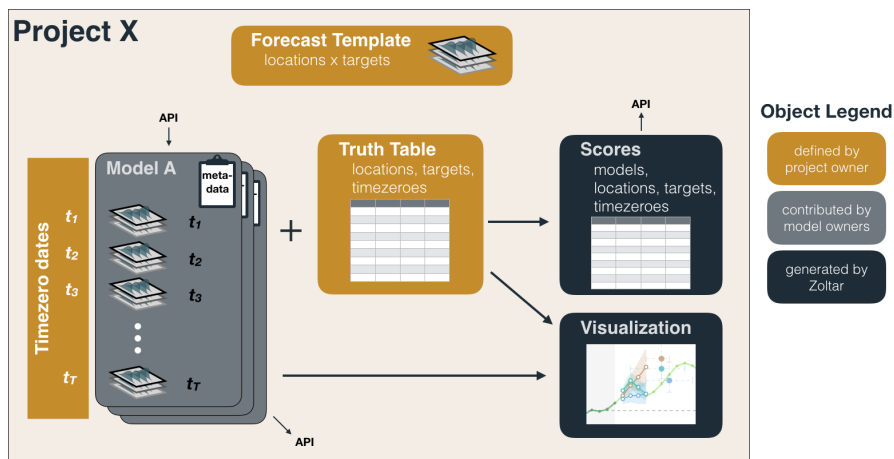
Project X

Forecast Template
locations x targets

API

Timezero dates

$t_1$
$t_2$
$t_3$
$t_T$

Model A

meta-data

$t_1$
$t_2$
$t_3$
$t_T$

API

+

Truth Table
locations, targets, timezeroes

API

Scores
models, locations, targets, timezeroes

Visualization

Object Legend

defined by project owner

contributed by model owners

generated by Zoltar